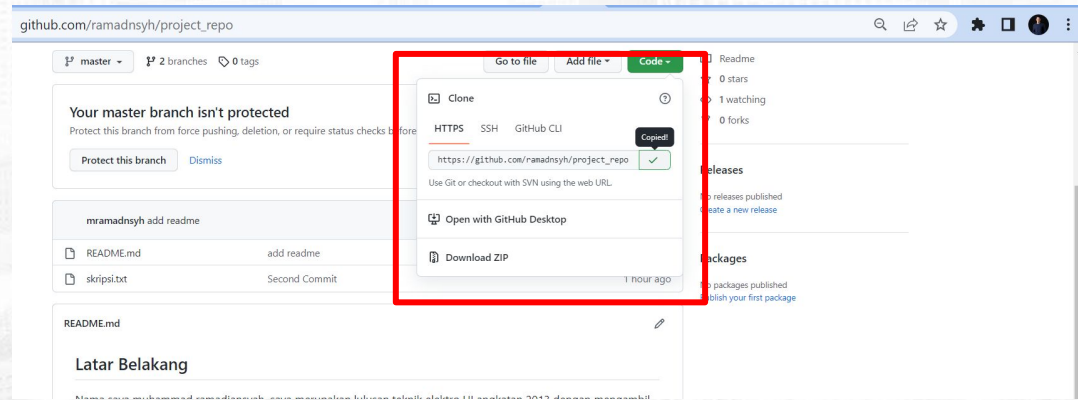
github.com/ramadnsyh/project_repo

master 2 branches 0 tags

Go to file Add file Code

Your master branch isn't protected

Protect this branch from force pushing, deletion, or require status checks b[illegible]

Protect this branch Dismiss

Clone

HTTPS SSH GitHub CLI

Copied!

https://github.com/ramadnsyh/project_repo

Use Git or checkout with SVN using the web URL.

Open with GitHub Desktop

Download ZIP

mramadnsyh add readme

README.md add readme

skripsi.txt Second Commit 1 hour ago

README.md

Latar Belakang

Readme

0 stars

1 watching

0 forks

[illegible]eleases

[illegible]o releases published

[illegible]reate a new release

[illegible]ackages

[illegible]o packages published

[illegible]blish your first package